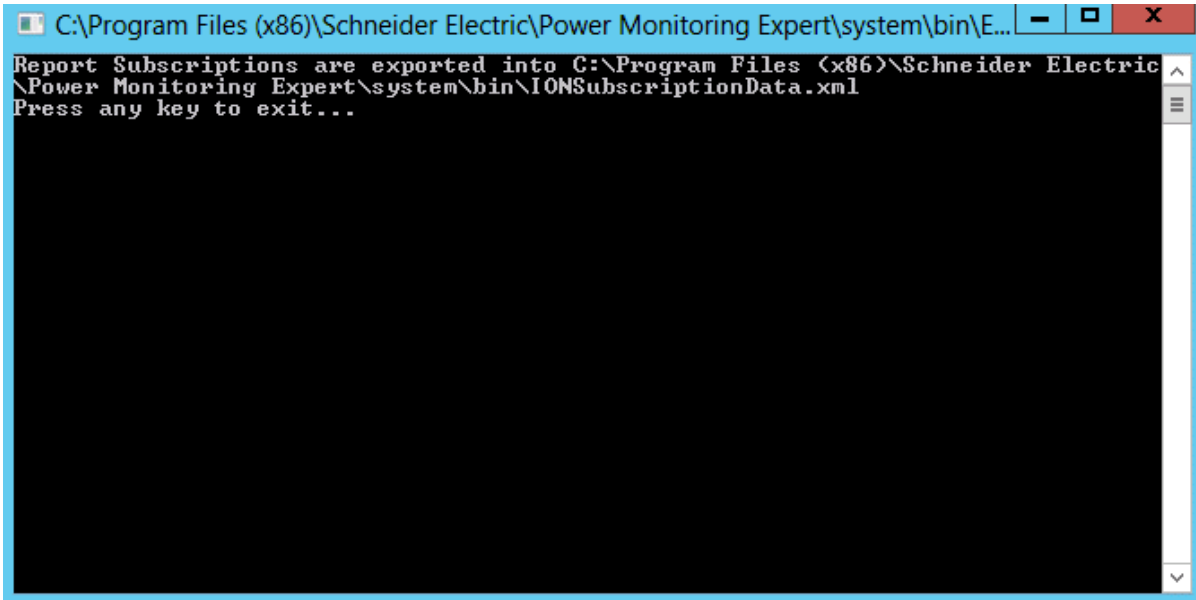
C:\Program Files (x86)\Schneider Electric\Power Monitoring Expert\system\bin\E...

Report Subscriptions are exported into C:\Program Files (x86)\Schneider Electric\Power Monitoring Expert\system\bin\IONSubscriptionData.xml
Press any key to exit...